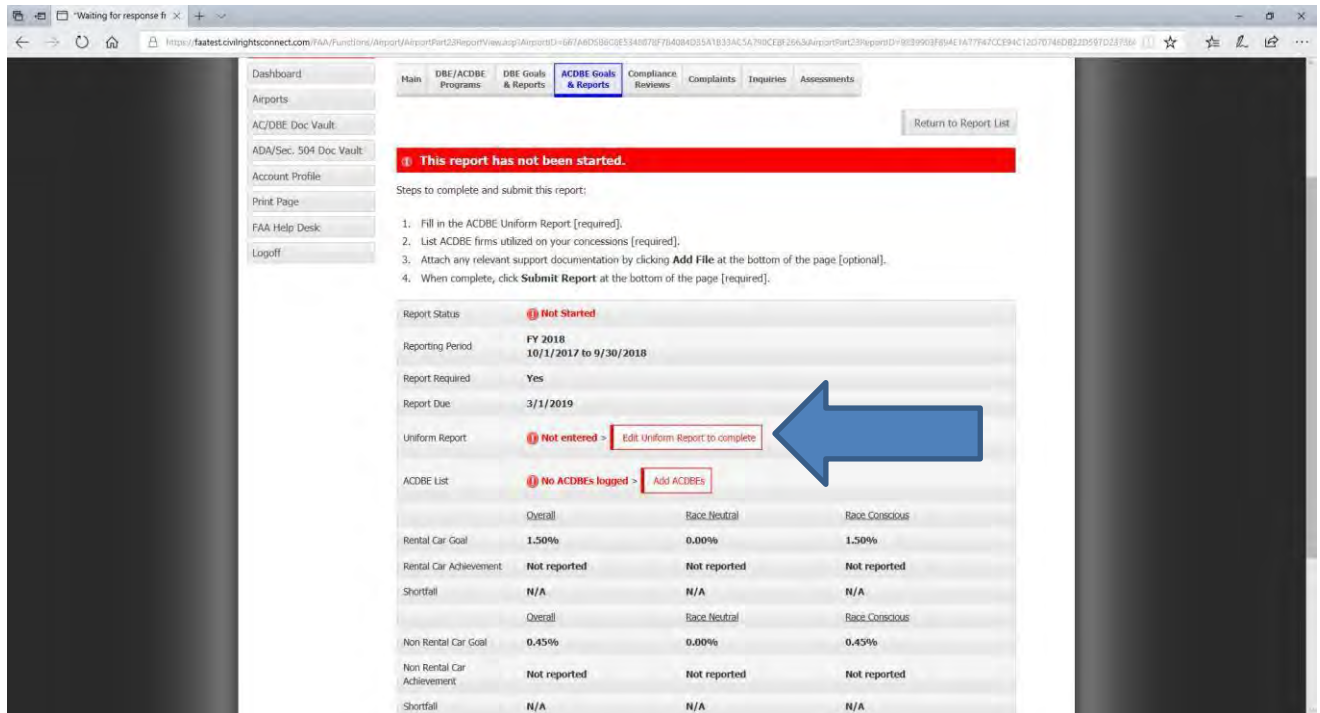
"Waiting for response fr ×

https://faatest.civilrightsconnect.com/FAA/Functions/Airport/AirportPart23ReportView.asp?AirportID=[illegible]

Dashboard
Airports
AC/DBE Doc Vault
ADA/Sec. 504 Doc Vault
Account Profile
Print Page
FAA Help Desk
Logoff

Main | DBE/ACDBE Programs | DBE Goals & Reports | ACDBE Goals & Reports | Compliance Reviews | Complaints | Inquiries | Assessments

Return to Report List

This report has not been started.

Steps to complete and submit this report:

1. Fill in the ACDBE Uniform Report [required].
2. List ACDBE firms utilized on your concessions [required].
3. Attach any relevant support documentation by clicking **Add File** at the bottom of the page [optional].
4. When complete, click **Submit Report** at the bottom of the page [required].

| | | | |
|---|---|---|---|
| Report Status | Not Started | | |
| Reporting Period | FY 2018 10/1/2017 to 9/30/2018 | | |
| Report Required | Yes | | |
| Report Due | 3/1/2019 | | |
| Uniform Report | Not entered > Edit Uniform Report to complete | | |
| ACDBE List | No ACDBEs logged > Add ACDBEs | | |
| | Overall | Race Neutral | Race Conscious |
| Rental Car Goal | 1.50% | 0.00% | 1.50% |
| Rental Car Achievement | Not reported | Not reported | Not reported |
| Shortfall | N/A | N/A | N/A |
| | Overall | Race Neutral | Race Conscious |
| Non Rental Car Goal | 0.45% | 0.00% | 0.45% |
| Non Rental Car Achievement | Not reported | Not reported | Not reported |
| Shortfall | N/A | N/A | N/A |